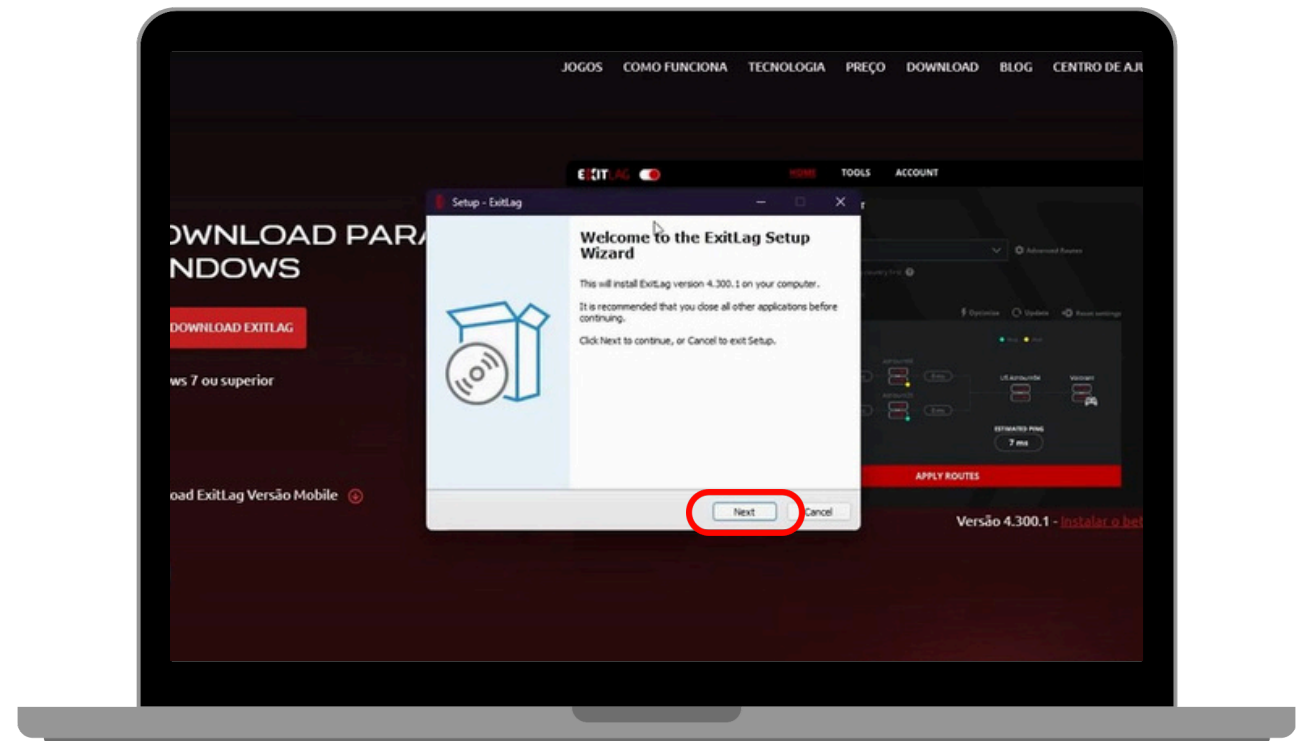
JOGOS COMO FUNCIONA TECNOLOGIA PREÇO DOWNLOAD BLOG CENTRO DE AJU

EXITLAG HOME TOOLS ACCOUNT

OWNLOAD PARA
NDOWS

DOWNLOAD EXITLAG

ws 7 ou superior

oad ExitLag Versão Mobile

Setup - ExitLag

Welcome to the ExitLag Setup Wizard

This will install ExitLag version 4.300.1 on your computer.

It is recommended that you close all other applications before continuing.

Click Next to continue, or Cancel to exit Setup.

Next Cancel

Advanced Routes

Optimize Update Reset settings

US Airroute Valorant

ESTIMATED PING
7 ms

APPLY ROUTES

Versão 4.300.1 - instalar o bet